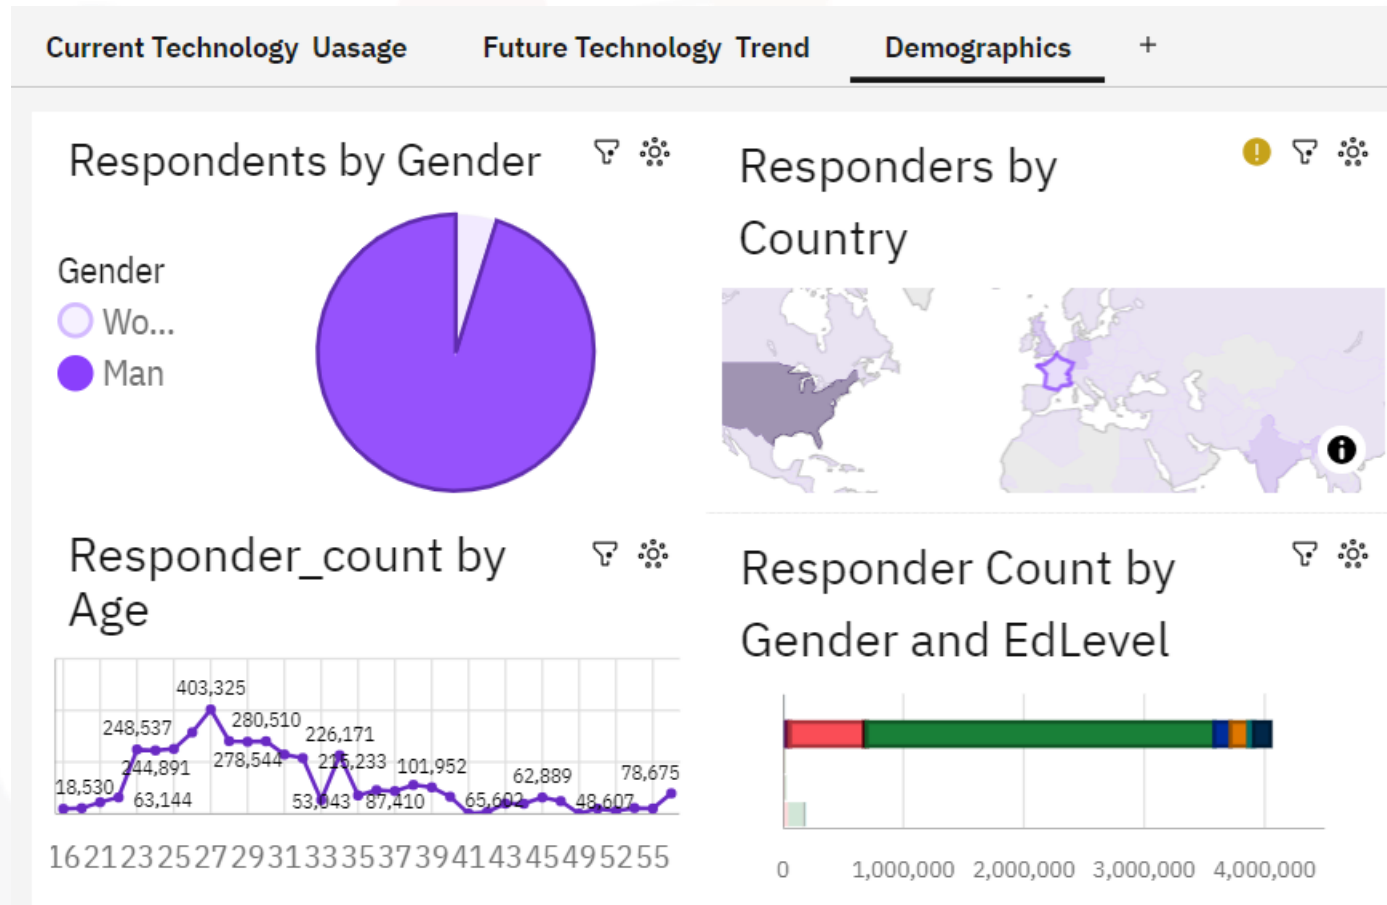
Current Technology Usage Future Technology Trend Demographics +

Respondents by Gender

Gender
Wo...
Man

Responders by Country

Responder_count by Age

403,325
248,537
280,510
226,171
244,891
278,544
215,233
101,952
62,889
78,675
18,530
63,144
53,043
87,410
65,602
48,607

16212325272931333537394143454952 55

Responder Count by Gender and EdLevel

0 1,000,000 2,000,000 3,000,000 4,000,000